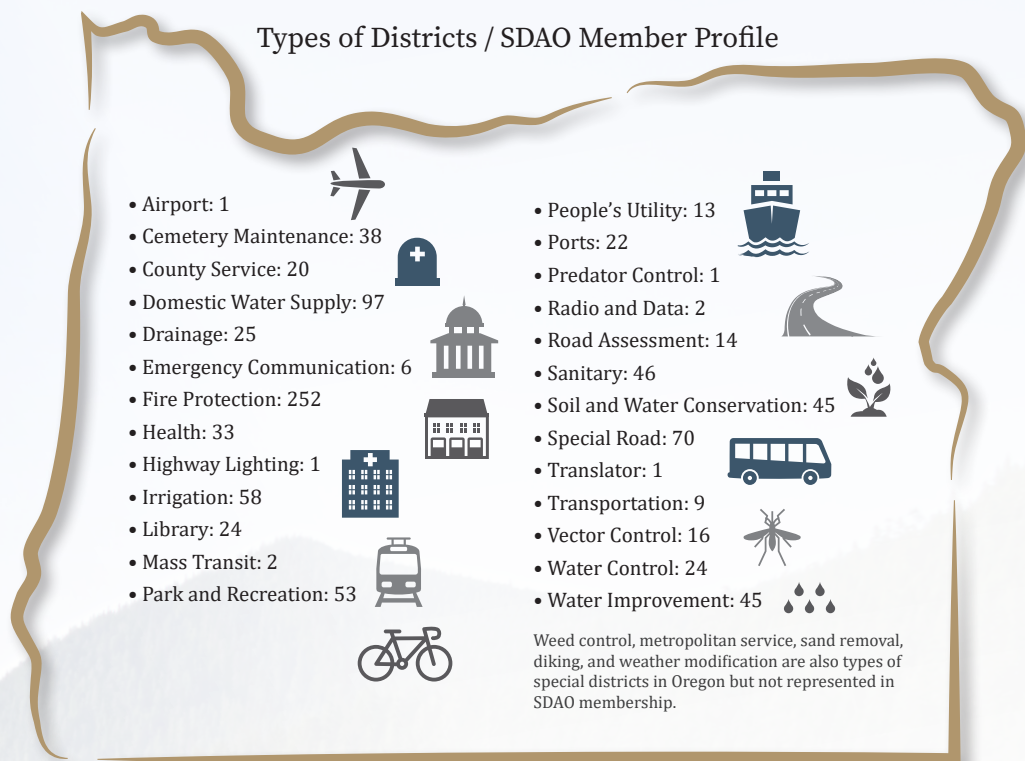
Types of Districts / SDAO Member Profile

• Airport: 1
• Cemetery Maintenance: 38
• County Service: 20
• Domestic Water Supply: 97
• Drainage: 25
• Emergency Communication: 6
• Fire Protection: 252
• Health: 33
• Highway Lighting: 1
• Irrigation: 58
• Library: 24
• Mass Transit: 2
• Park and Recreation: 53

• People's Utility: 13
• Ports: 22
• Predator Control: 1
• Radio and Data: 2
• Road Assessment: 14
• Sanitary: 46
• Soil and Water Conservation: 45
• Special Road: 70
• Translator: 1
• Transportation: 9
• Vector Control: 16
• Water Control: 24
• Water Improvement: 45

Weed control, metropolitan service, sand removal, diking, and weather modification are also types of special districts in Oregon but not represented in SDAO membership.